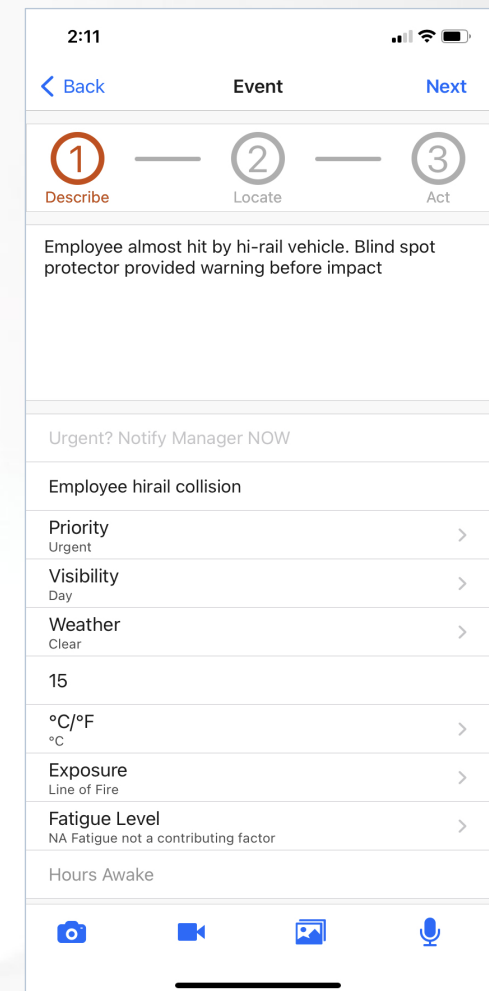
2:11

Back Event Next

1 Describe
2 Locate
3 Act

Employee almost hit by hi-rail vehicle. Blind spot protector provided warning before impact

Urgent? Notify Manager NOW

Employee hirail collision

Priority
Urgent

Visibility
Day

Weather
Clear

15

°C/°F
°C

Exposure
Line of Fire

Fatigue Level
NA Fatigue not a contributing factor

Hours Awake